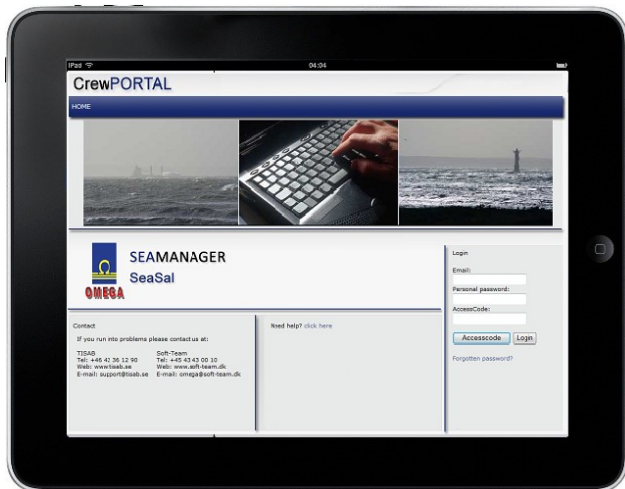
iPad

04:04

CrewPORTAL

HOME

SEAMANAGER
SeaSal

OMEGA

Login
Email:
Personal password:
AccessCode:
Accesscode Login
Forgotten password?

Contact
If you run into problems please contact us at:

TISAB
Tel: +46 4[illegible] 36 12 90
Web: www.tisab.se
E-mail: support@tisab.se

Soft-Team
Tel: +45 43 43 00 10
Web: www.soft-team.dk
E-mail: omega@soft-team.dk

Need help? click here